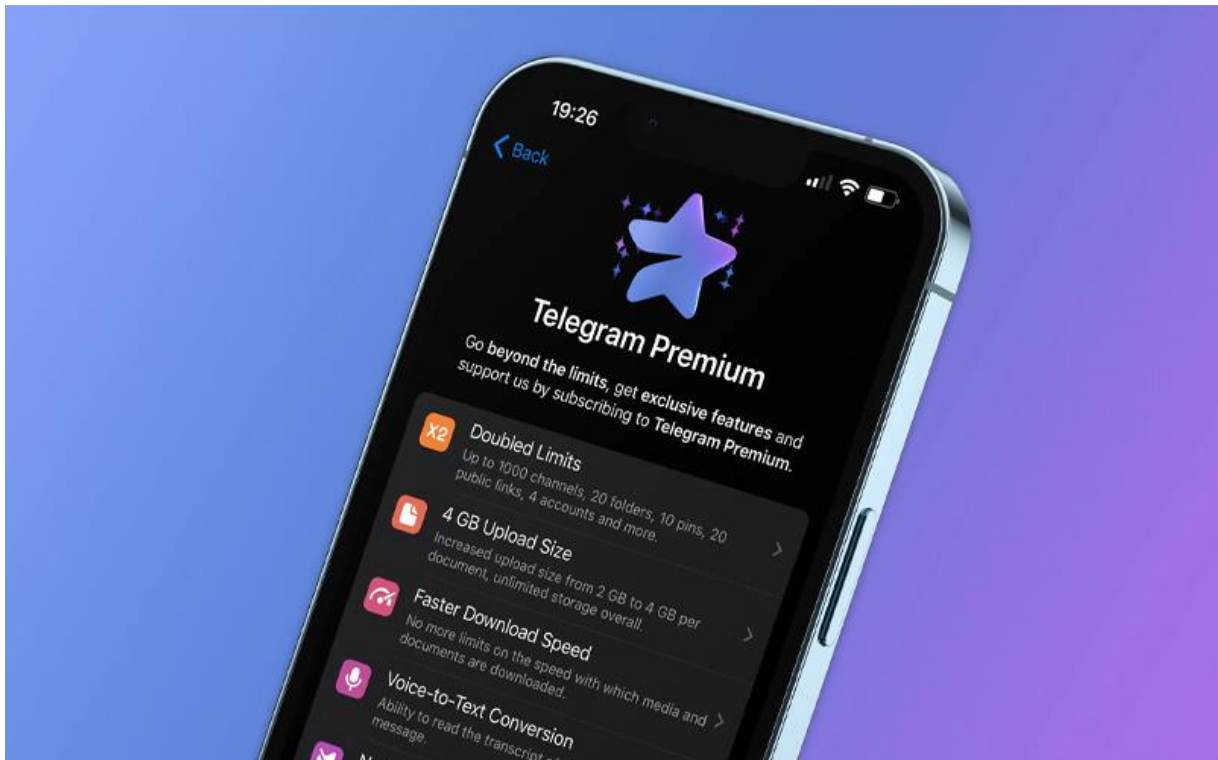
19:26

Back

Telegram Premium

Go **beyond the limits**, get **exclusive features** and support us by subscribing to **Telegram Premium**.

X2

Doubled Limits

Up to 1000 channels, 20 folders, 10 pins, 20 public links, 4 accounts and more.

4 GB Upload Size

Increased upload size from 2 GB to 4 GB per document, unlimited storage overall.

Faster Download Speed

No more limits on the speed with which media and documents are downloaded.

Voice-to-Text Conversion

Ability to read the transcript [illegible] message.